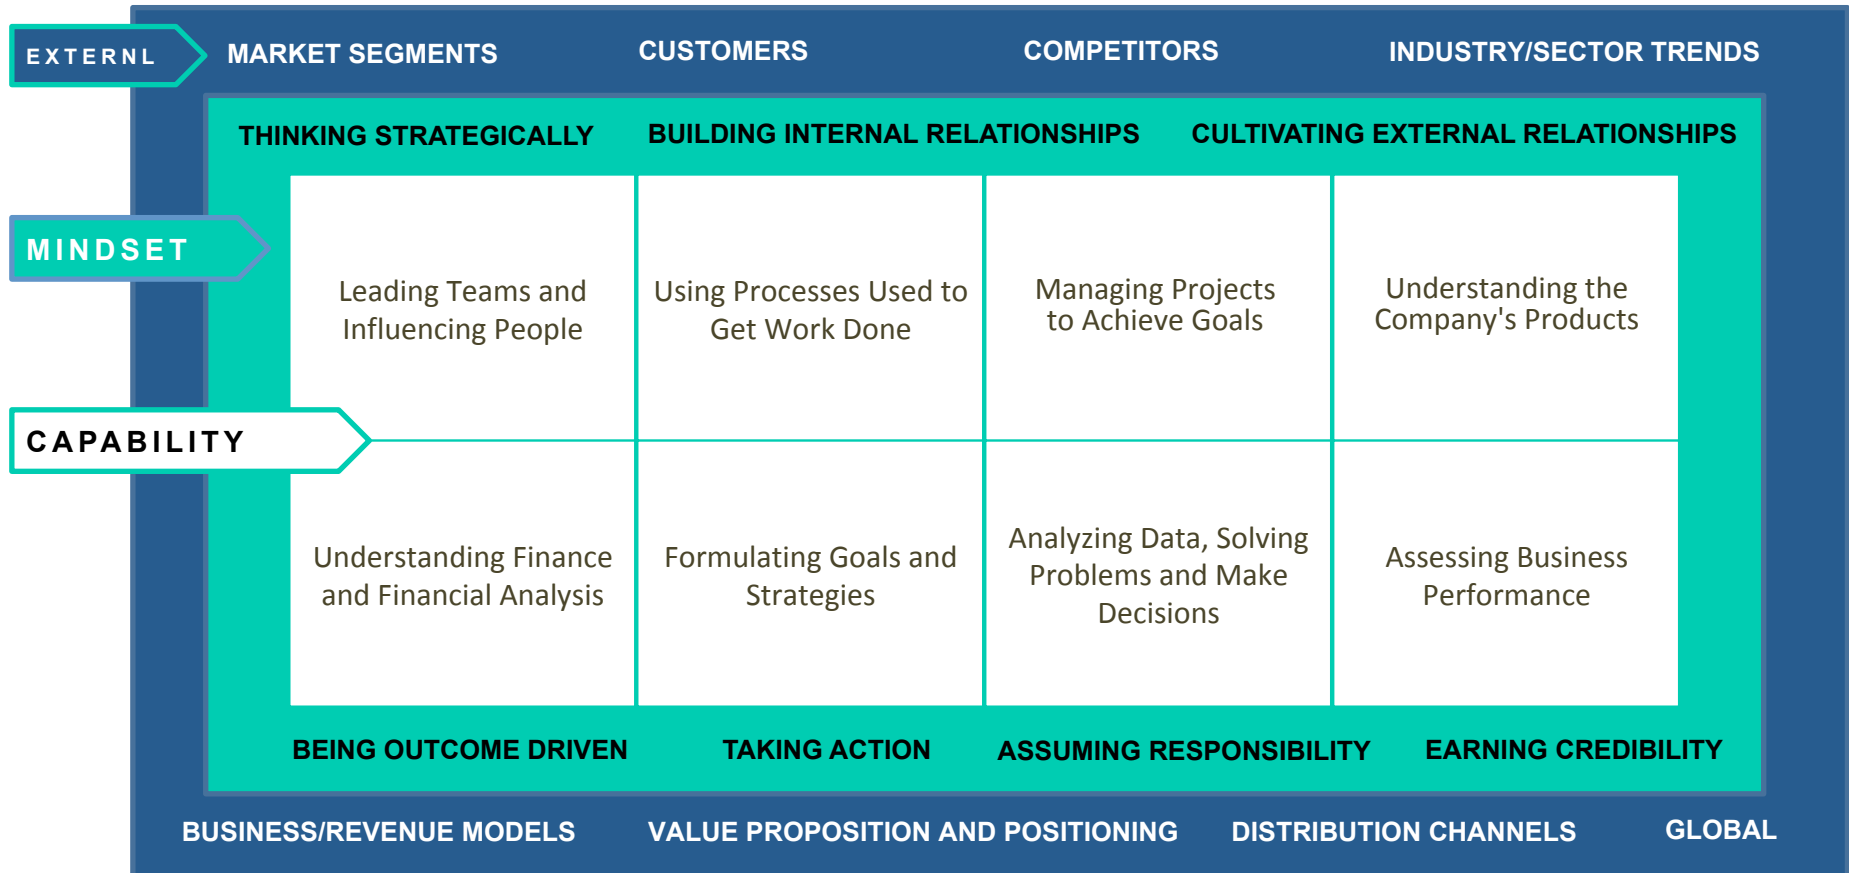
EXTERNL

MARKET SEGMENTS CUSTOMERS COMPETITORS INDUSTRY/SECTOR TRENDS

THINKING STRATEGICALLY BUILDING INTERNAL RELATIONSHIPS CULTIVATING EXTERNAL RELATIONSHIPS

MINDSET

Leading Teams and Influencing People

Using Processes Used to Get Work Done

Managing Projects to Achieve Goals

Understanding the Company's Products

CAPABILITY

Understanding Finance and Financial Analysis

Formulating Goals and Strategies

Analyzing Data, Solving Problems and Make Decisions

Assessing Business Performance

BEING OUTCOME DRIVEN TAKING ACTION ASSUMING RESPONSIBILITY EARNING CREDIBILITY

BUSINESS/REVENUE MODELS VALUE PROPOSITION AND POSITIONING DISTRIBUTION CHANNELS GLOBAL